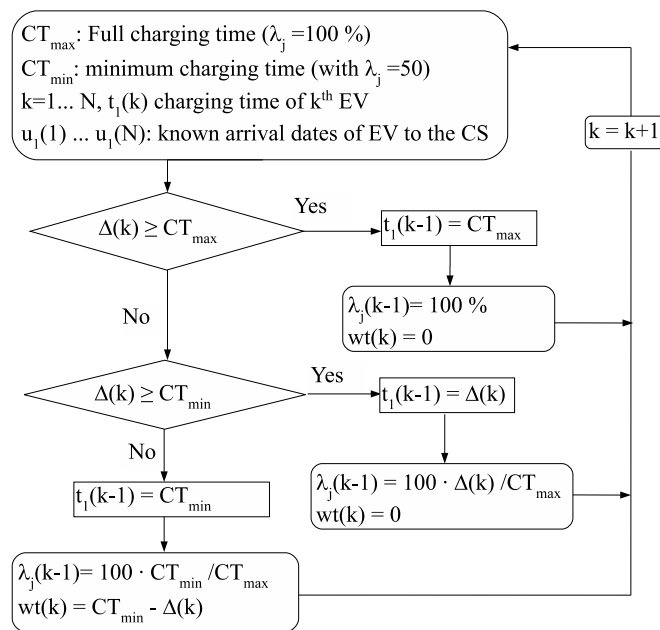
$CT_{max}$: Full charging time ($\lambda_j$ =100 %)
$CT_{min}$: minimum charging time (with $\lambda_j$ =50)
k=1... N, $t_1(k)$ charging time of $k^{th}$ EV
$u_1(1)$ ... $u_1(N)$: known arrival dates of EV to the CS

k = k+1

$\Delta(k) \geq CT_{max}$

Yes

$t_1(k-1) = CT_{max}$

$\lambda_j(k-1)$= 100 %
wt(k) = 0

No

$\Delta(k) \geq CT_{min}$

Yes

$t_1(k-1) = \Delta(k)$

$\lambda_j(k-1) = 100 \cdot \Delta(k) / CT_{max}$
wt(k) = 0

No

$t_1(k-1) = CT_{min}$

$\lambda_j(k-1)$= $100 \cdot CT_{min} / CT_{max}$
wt(k) = $CT_{min} - \Delta(k)$